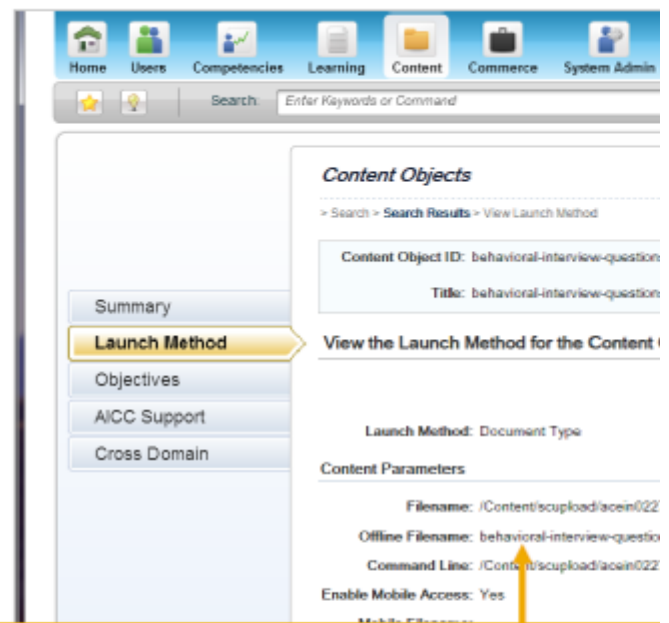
Home Users Competencies Learning Content Commerce System Admin

Search: Enter Keywords or Command

Summary
Launch Method
Objectives
AICC Support
Cross Domain

Content Objects

> Search > Search Results > View Launch Method

Content Object ID: behavioral-interview-question

Title: behavioral-interview-question

View the Launch Method for the Content

Launch Method: Document Type

Content Parameters

Filename: /Content/scupload/acein022

Offline Filename: behavioral-interview-questio

Command Line: /Content/scupload/acein022

Enable Mobile Access: Yes

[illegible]